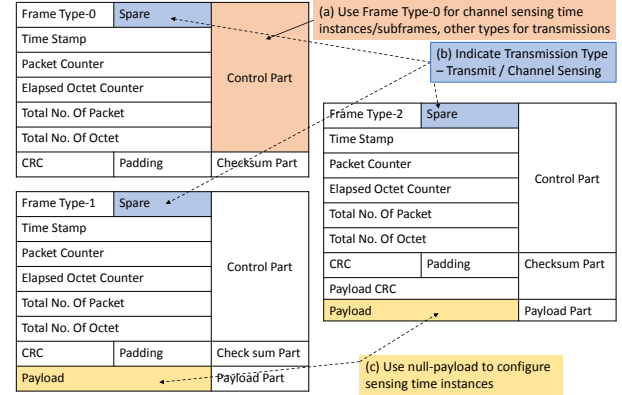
(a) Use Frame Type-0 for channel sensing time instances/subframes, other types for transmissions

(b) Indicate Transmission Type – Transmit / Channel Sensing

| Frame Type-0 | Spare | Control Part |
|---|---|---|
| Time Stamp | | |
| Packet Counter | | |
| Elapsed Octet Counter | | |
| Total No. Of Packet | | |
| Total No. Of Octet | | |
| CRC | Padding | Checksum Part |

| Frame Type-1 | Spare | Control Part |
|---|---|---|
| Time Stamp | | |
| Packet Counter | | |
| Elapsed Octet Counter | | |
| Total No. Of Packet | | |
| Total No. Of Octet | | |
| CRC | Padding | Check sum Part |
| Payload | | Payload Part |

| Frame Type-2 | Spare | Control Part |
|---|---|---|
| Time Stamp | | |
| Packet Counter | | |
| Elapsed Octet Counter | | |
| Total No. Of Packet | | |
| Total No. Of Octet | | |
| CRC | Padding | Checksum Part |
| Payload CRC | | |
| Payload | | Payload Part |

(c) Use null-payload to configure sensing time instances